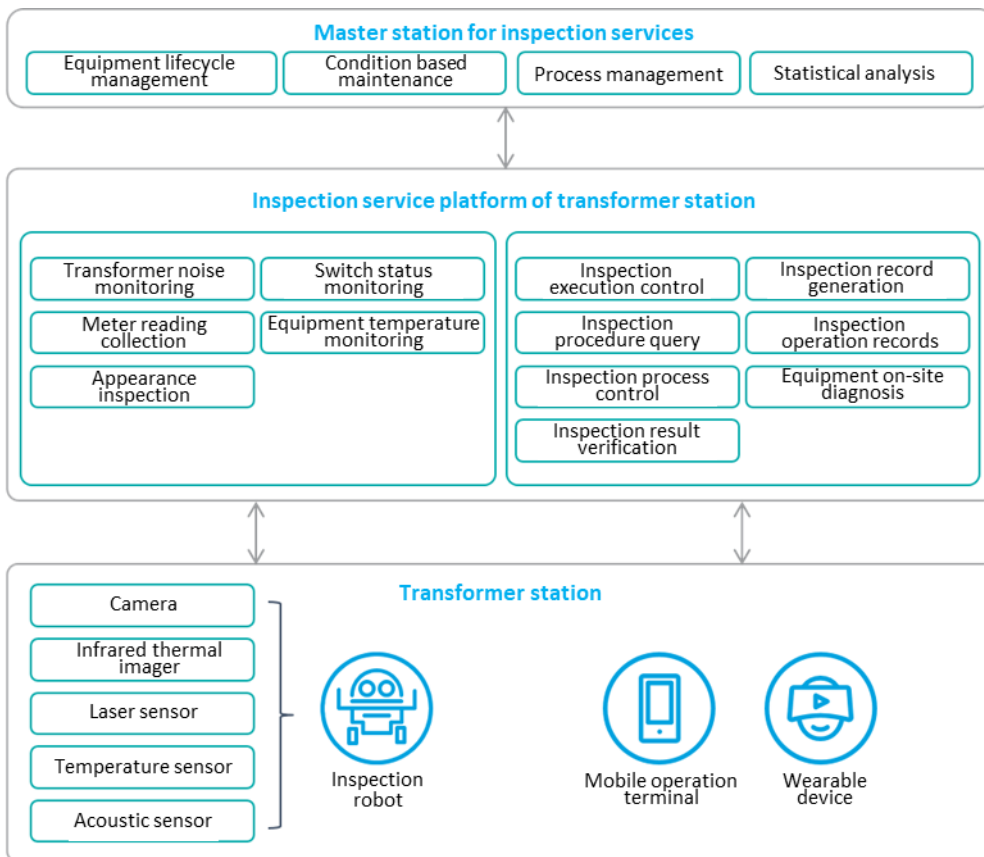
Master station for inspection services

Equipment lifecycle management

Condition based maintenance

Process management

Statistical analysis

Inspection service platform of transformer station

Transformer noise monitoring

Switch status monitoring

Meter reading collection

Equipment temperature monitoring

Appearance inspection

Inspection execution control

Inspection record generation

Inspection procedure query

Inspection operation records

Inspection process control

Equipment on-site diagnosis

Inspection result verification

Transformer station

Camera

Infrared thermal imager

Laser sensor

Temperature sensor

Acoustic sensor

Inspection robot

Mobile operation terminal

Wearable device